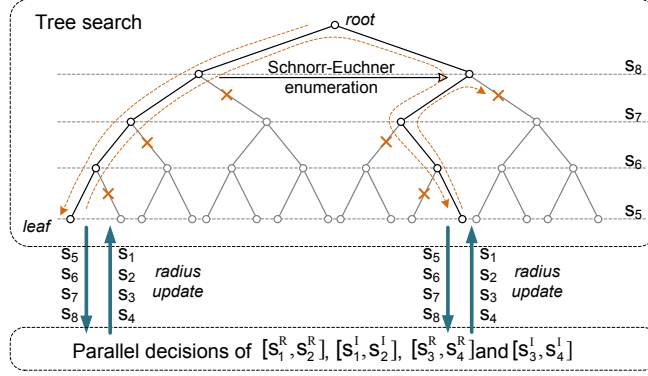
Tree search

root

Schnorr-Euchner enumeration

$s_8$

$s_7$

$s_6$

$s_5$

leaf

$s_5$
$s_6$
$s_7$
$s_8$

$s_1$
$s_2$
$s_3$
$s_4$

radius update

$s_5$
$s_6$
$s_7$
$s_8$

$s_1$
$s_2$
$s_3$
$s_4$

radius update

Parallel decisions of $[s_1^R, s_2^R]$, $[s_1^I, s_2^I]$, $[s_3^R, s_4^R]$and$[s_3^I, s_4^I]$